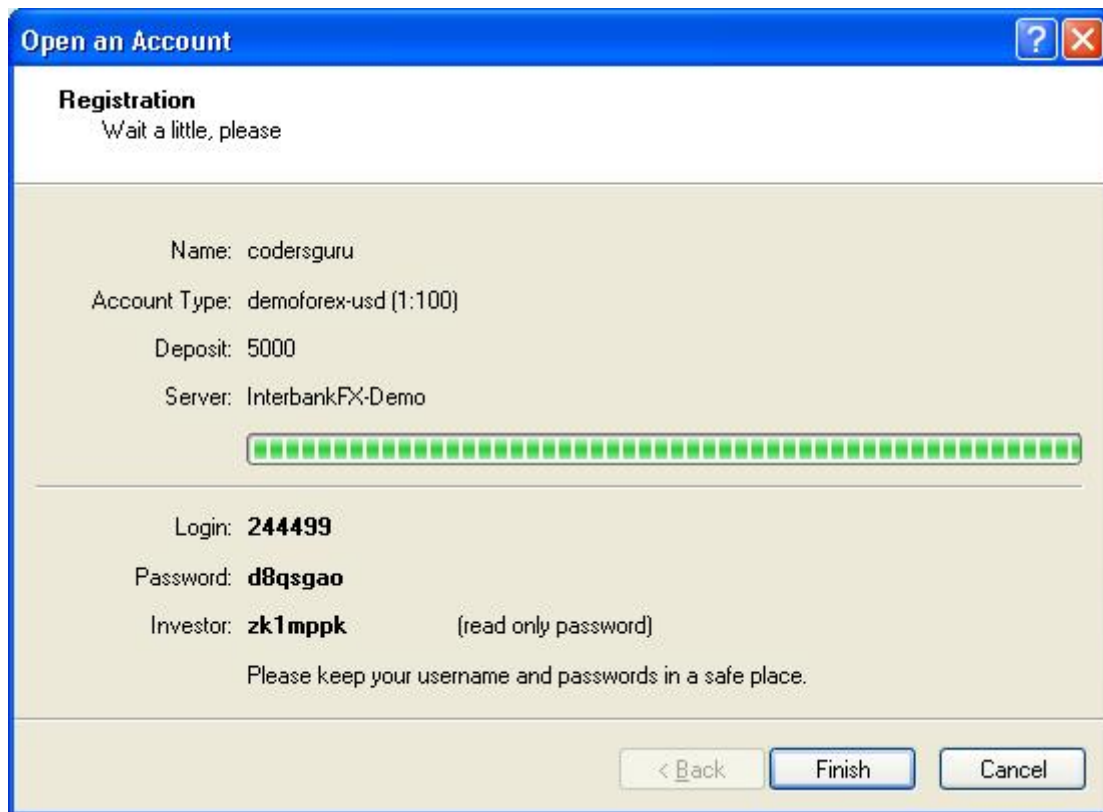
Open an Account

Registration
Wait a little, please

Name: codersguru

Account Type: demoforex-usd (1:100)

Deposit: 5000

Server: InterbankFX-Demo

Login: **244499**

Password: **d8qsgao**

Investor: **zk1mppk** (read only password)

Please keep your username and passwords in a safe place.

< Back Finish Cancel